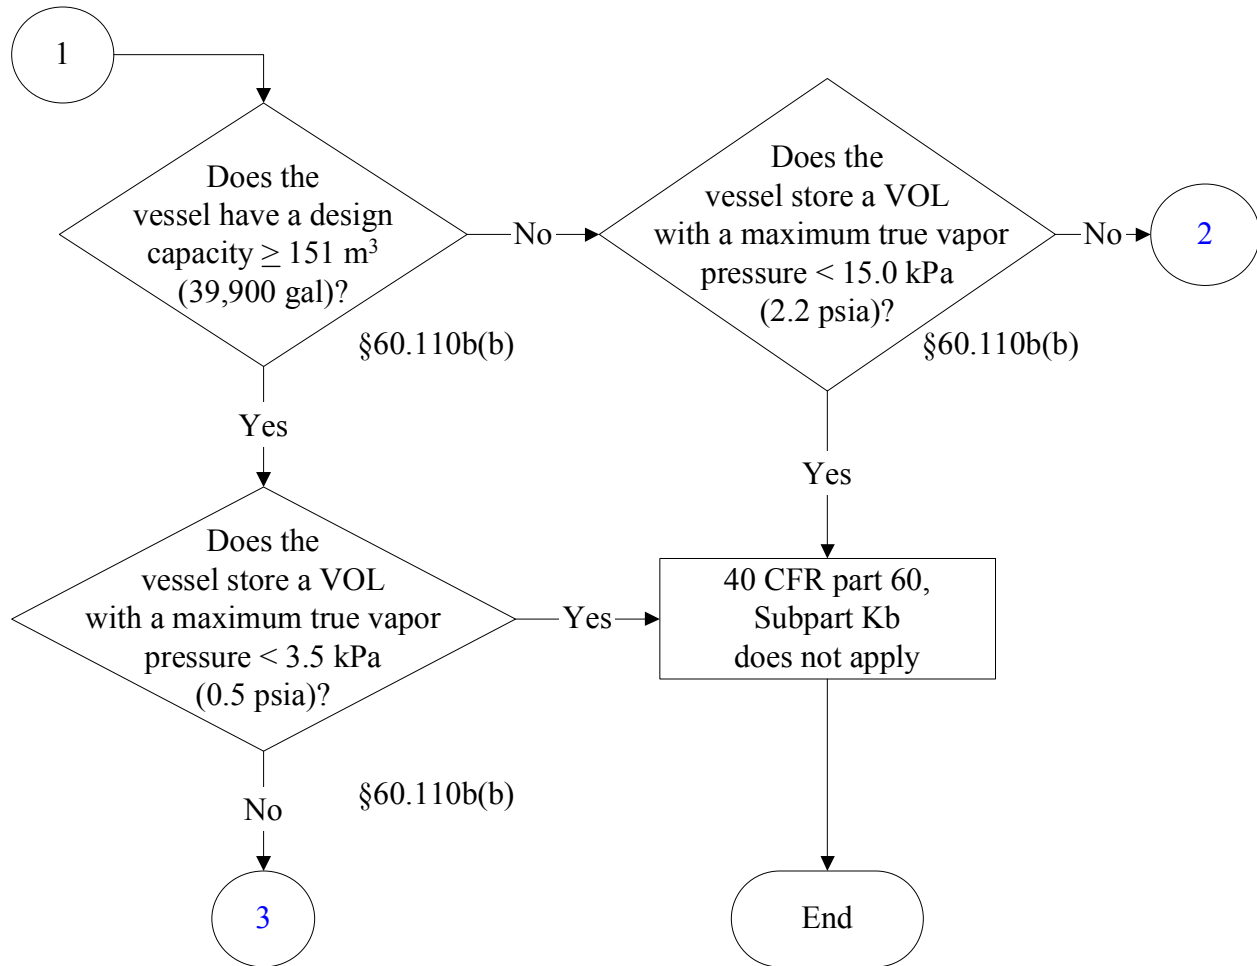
1

Does the vessel have a design capacity $\geq$ 151 m$^3$ (39,900 gal)?

§60.110b(b)

No

Does the vessel store a VOL with a maximum true vapor pressure < 15.0 kPa (2.2 psia)?

§60.110b(b)

No

2

Yes

Yes

Does the vessel store a VOL with a maximum true vapor pressure < 3.5 kPa (0.5 psia)?

§60.110b(b)

Yes

40 CFR part 60, Subpart Kb does not apply

No

3

End